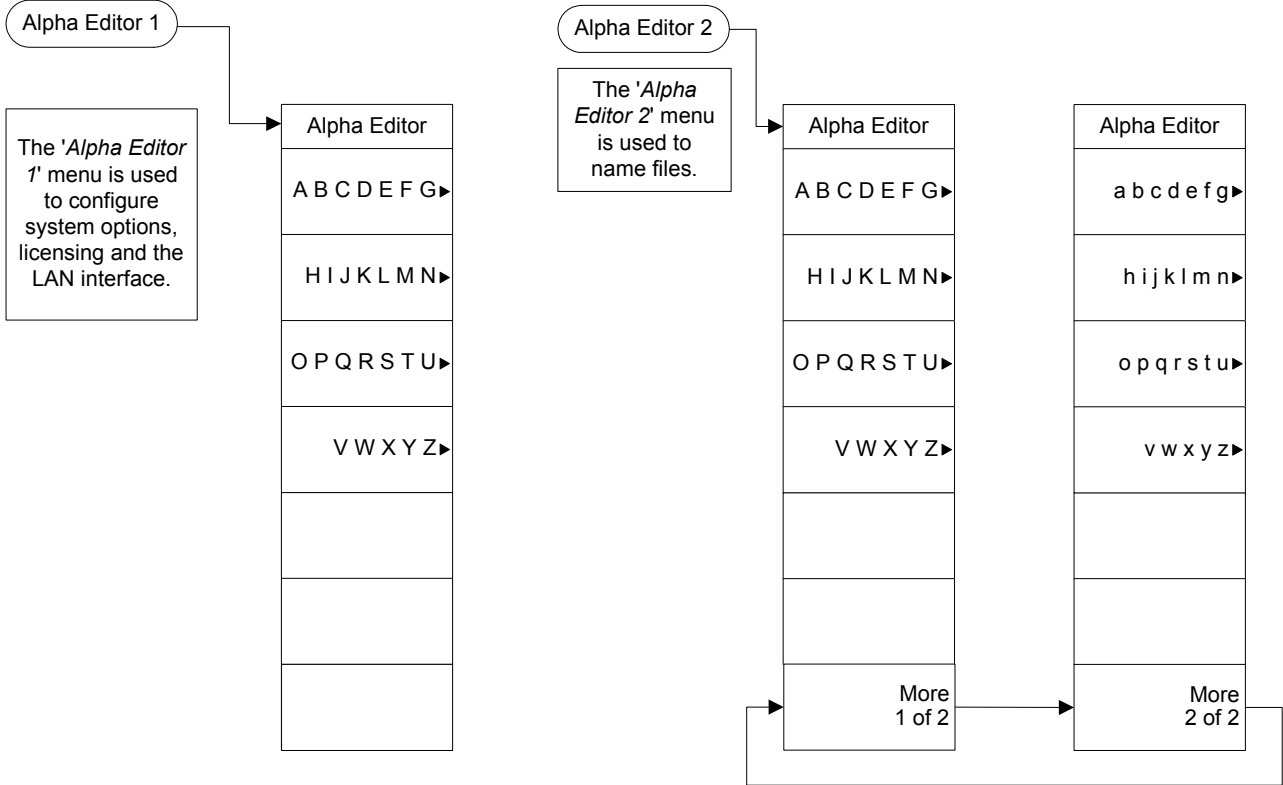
Alpha Editor 1

The 'Alpha Editor 1' menu is used to configure system options, licensing and the LAN interface.

Alpha Editor

A B C D E F G

H I J K L M N

O P Q R S T U

V W X Y Z

Alpha Editor 2

The 'Alpha Editor 2' menu is used to name files.

Alpha Editor

A B C D E F G

H I J K L M N

O P Q R S T U

V W X Y Z

More 1 of 2

Alpha Editor

a b c d e f g

h i j k l m n

o p q r s t u

v w x y z

More 2 of 2